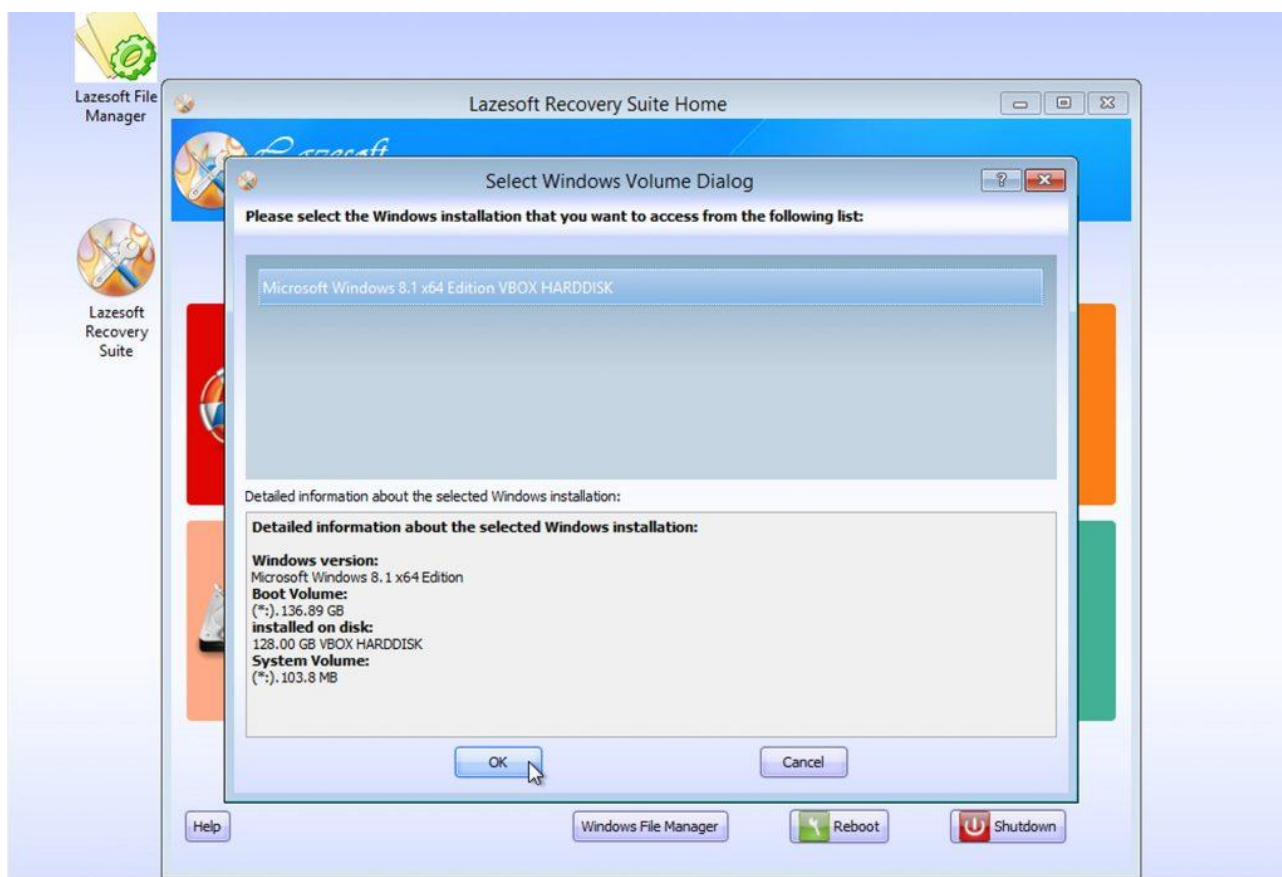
Lazesoft File Manager

Lazesoft Recovery Suite

Lazesoft Recovery Suite Home

Lazesoft

Select Windows Volume Dialog

?

Please select the Windows installation that you want to access from the following list:

Microsoft Windows 8.1 x64 Edition VBOX HARDDISK

Detailed information about the selected Windows installation:

Detailed information about the selected Windows installation:

Windows version:
Microsoft Windows 8.1 x64 Edition
Boot Volume:
(*:).136.89 GB
installed on disk:
128.00 GB VBOX HARDDISK
System Volume:
(*:).103.8 MB

OK

Cancel

Help

Windows File Manager

Reboot

Shutdown